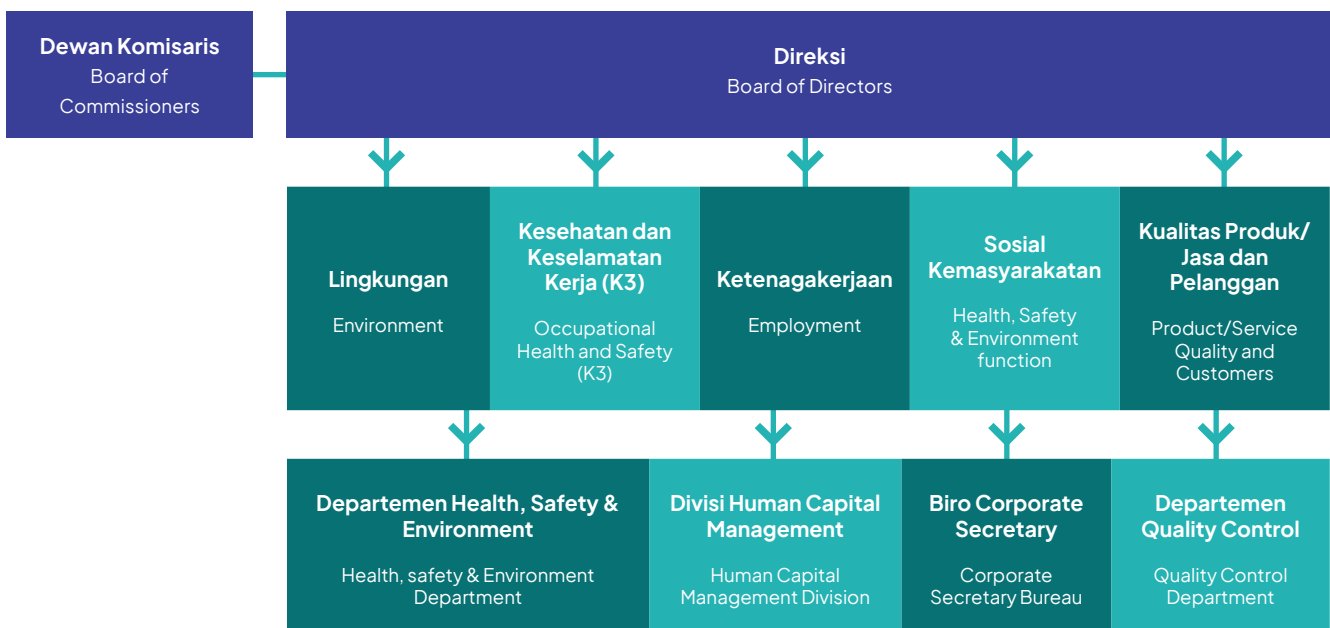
Dewan Komisaris
Board of Commissioners

Direksi
Board of Directors

Lingkungan
Environment

Kesehatan dan Keselamatan Kerja (K3)
Occupational Health and Safety (K3)

Ketenagakerjaan
Employment

Sosial Kemasyarakatan
Health, Safety & Environment function

Kualitas Produk/ Jasa dan Pelanggan
Product/Service Quality and Customers

Departemen Health, Safety & Environment
Health, safety & Environment Department

Divisi Human Capital Management
Human Capital Management Division

Biro Corporate Secretary
Corporate Secretary Bureau

Departemen Quality Control
Quality Control Department